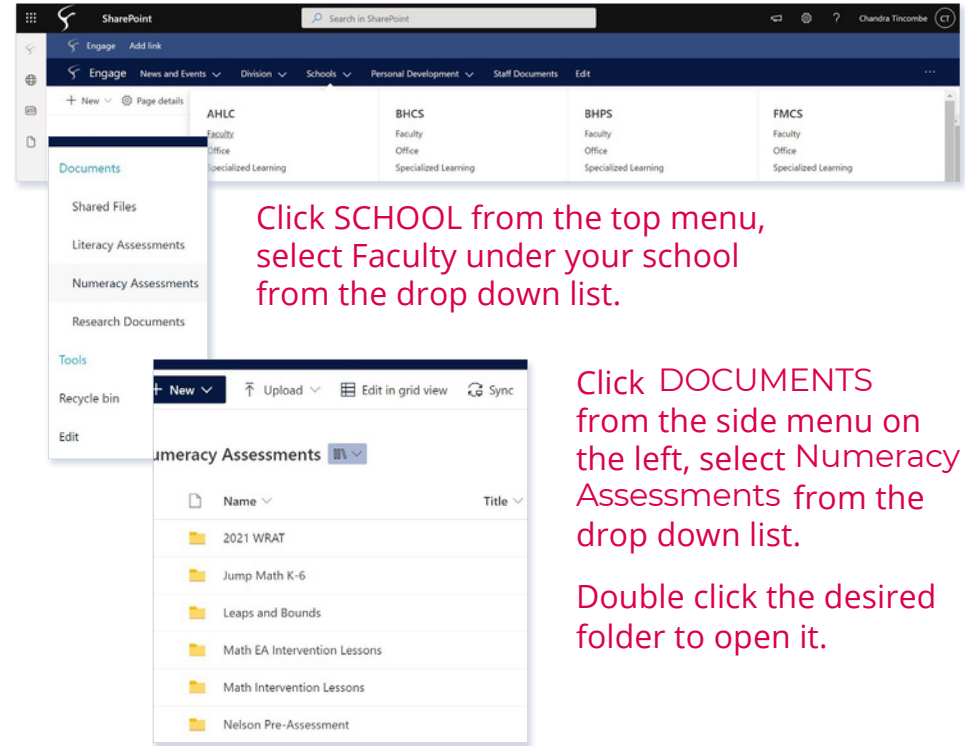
SharePoint

Search in SharePoint

? Chandra Tincombe CT

Engage Add link

Engage News and Events Division Schools Personal Development Staff Documents Edit

...

+ New Page details

AHLC
Faculty
Office
Specialized Learning

BHCS
Faculty
Office
Specialized Learning

BHPS
Faculty
Office
Specialized Learning

FMCS
Faculty
Office
Specialized Learning

Documents

Shared Files

Literacy Assessments

Numeracy Assessments

Research Documents

Tools

Recycle bin

Edit

Click SCHOOL from the top menu, select Faculty under your school from the drop down list.

+ New Upload Edit in grid view Sync

umeracy Assessments

Name Title

2021 WRAT

Jump Math K-6

Leaps and Bounds

Math EA Intervention Lessons

Math Intervention Lessons

Nelson Pre-Assessment

Click DOCUMENTS from the side menu on the left, select Numeracy Assessments from the drop down list.

Double click the desired folder to open it.